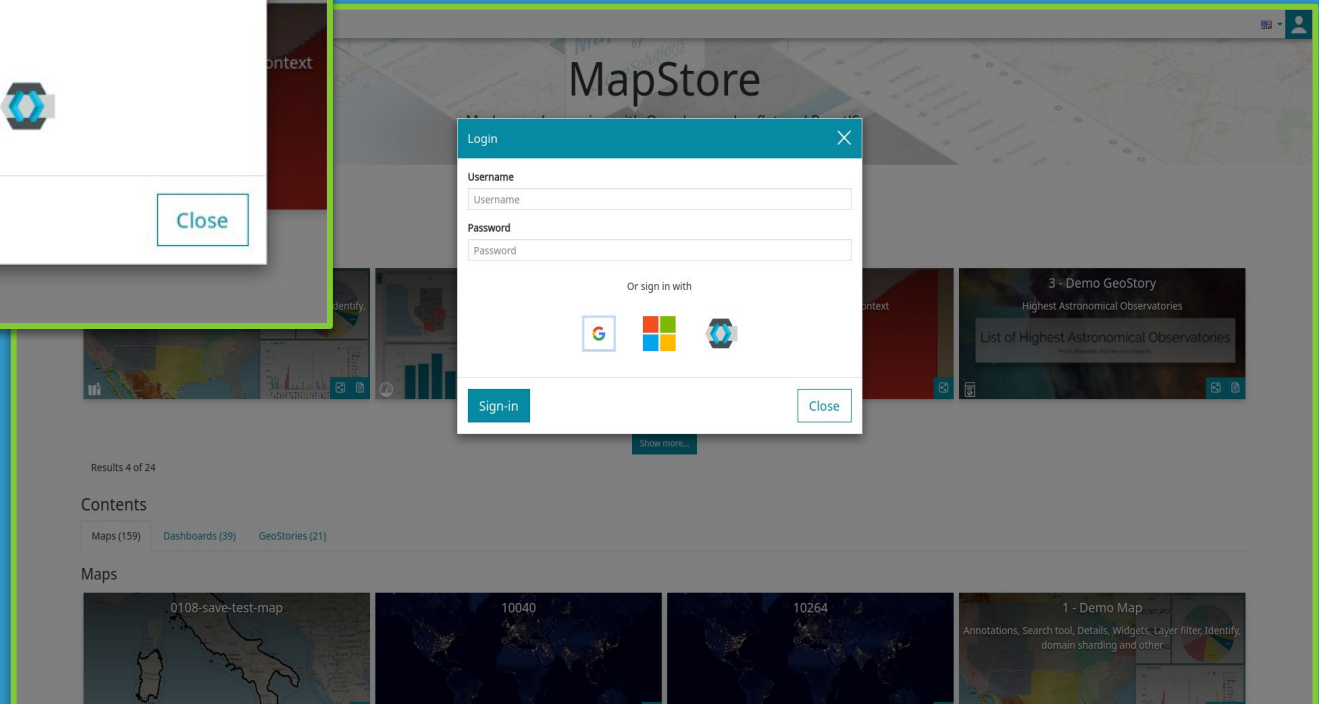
ontext

Close

MapStore

Login

Username

Username

Password

Password

Or sign in with

Sign-in

Close

dentify,

ontext

3 - Demo GeoStory

Highest Astronomical Observatories

List of Highest Astronomical Observatories

Show more...

Results 4 of 24

Contents

Maps (159)

Dashboards (39)

GeoStories (21)

Maps

0108-save-test-map

10040

10264

1 - Demo Map

Annotations, Search tool, Details, Widgets, Layer filter, Identify, domain sharding and other...